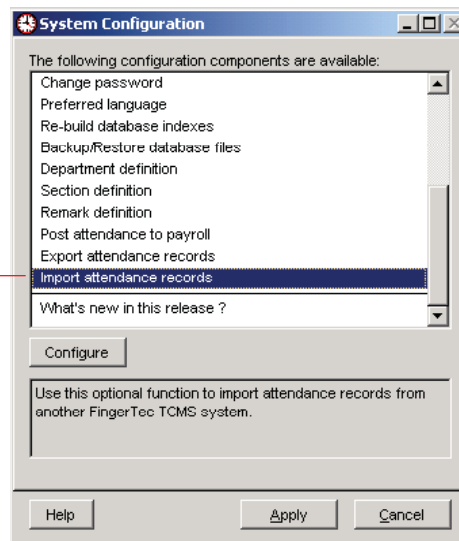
System Configuration

The following configuration components are available:

Change password
Preferred language
Re-build database indexes
Backup/Restore database files
Department definition
Section definition
Remark definition
Post attendance to payroll
Export attendance records
Import attendance records
What's new in this release ?

Configure

Use this optional function to import attendance records from another FingerTec TCMS system.

Help Apply Cancel